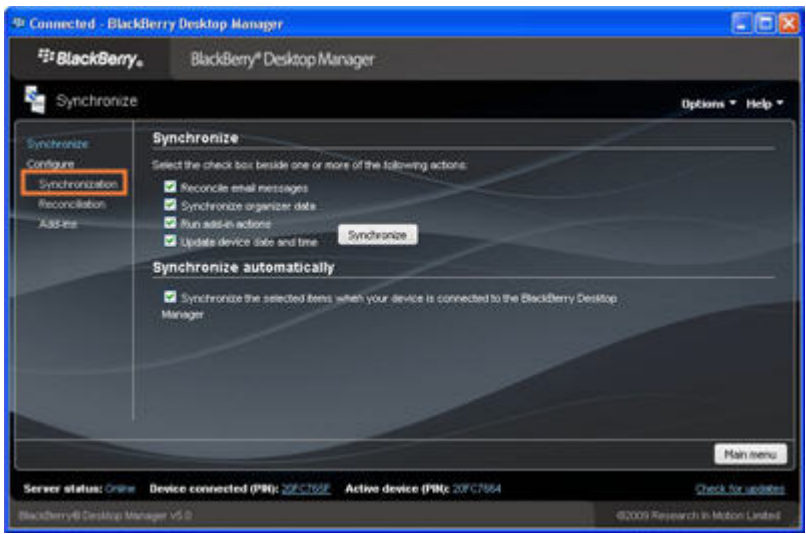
Connected - BlackBerry Desktop Manager

BlackBerry.

BlackBerry® Desktop Manager

Synchronize

Options ▾ Help ▾

Synchronize
Configure
Synchronization
Reconciliation
Add-ins

Synchronize

Select the check box beside one or more of the following actions:

Reconcile email messages
Synchronize organizer data
Run add-in actions
Update device date and time

Synchronize

Synchronize automatically

Synchronize the selected items when your device is connected to the BlackBerry Desktop Manager

Main menu

Server status: Online Device connected (PIN): 20FC765F Active device (PIN): 20FC7664

Check for updates

BlackBerry® Desktop Manager v5.0

©2009 Research In Motion Limited